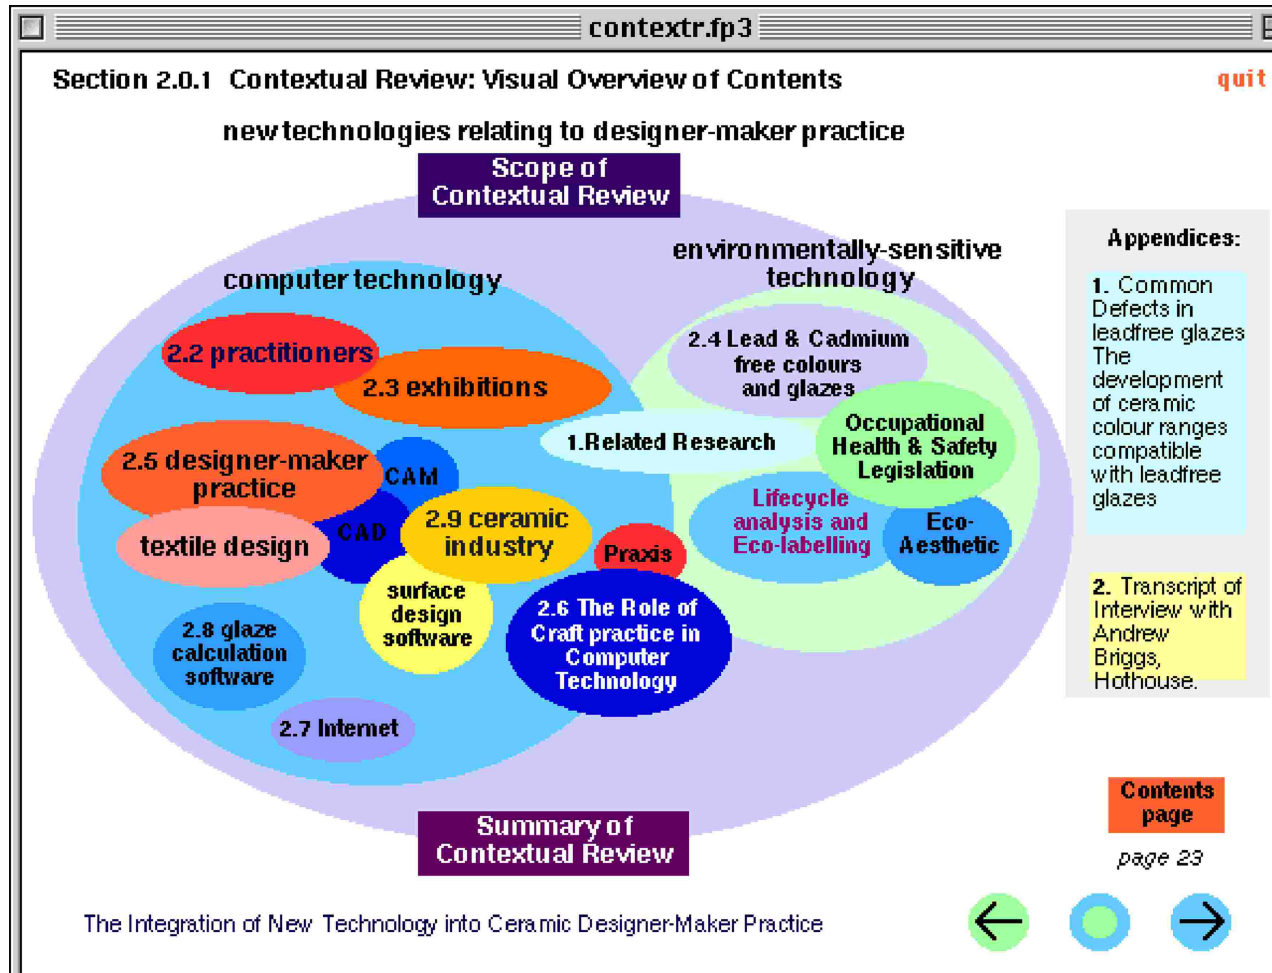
contextr.fp3

Section 2.0.1 Contextual Review: Visual Overview of Contents

quit

new technologies relating to designer-maker practice

Scope of Contextual Review

computer technology

environmentally-sensitive technology

2.2 practitioners

2.3 exhibitions

2.4 Lead & Cadmium free colours and glazes

1.Related Research

Occupational Health & Safety Legislation

2.5 designer-maker practice

CAM

CAD

textile design

2.9 ceramic industry

Lifecycle analysis and Eco-labelling

Eco-Aesthetic

Praxis

surface design software

2.6 The Role of Craft practice in Computer Technology

2.8 glaze calculation software

2.7 Internet

Summary of Contextual Review

Appendices:

1. Common Defects in leadfree glazes The development of ceramic colour ranges compatible with leadfree glazes

2. Transcript of Interview with Andrew Briggs, Hothouse.

Contents page

page 23

The Integration of New Technology into Ceramic Designer-Maker Practice